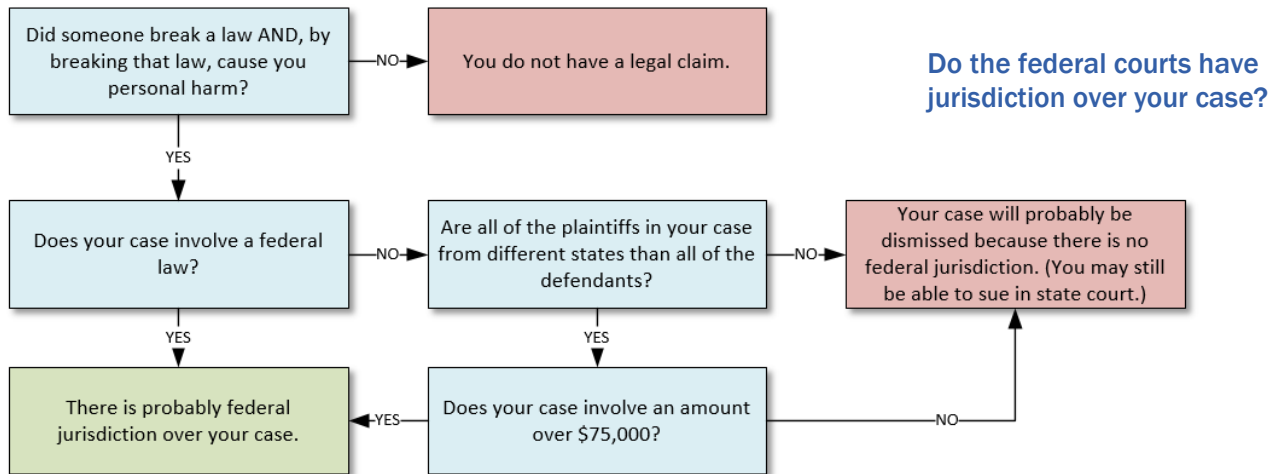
Did someone break a law AND, by breaking that law, cause you personal harm?

NO

You do not have a legal claim.

Do the federal courts have jurisdiction over your case?

YES

Does your case involve a federal law?

NO

Are all of the plaintiffs in your case from different states than all of the defendants?

NO

Your case will probably be dismissed because there is no federal jurisdiction. (You may still be able to sue in state court.)

YES

YES

There is probably federal jurisdiction over your case.

YES

Does your case involve an amount over $75,000?

NO